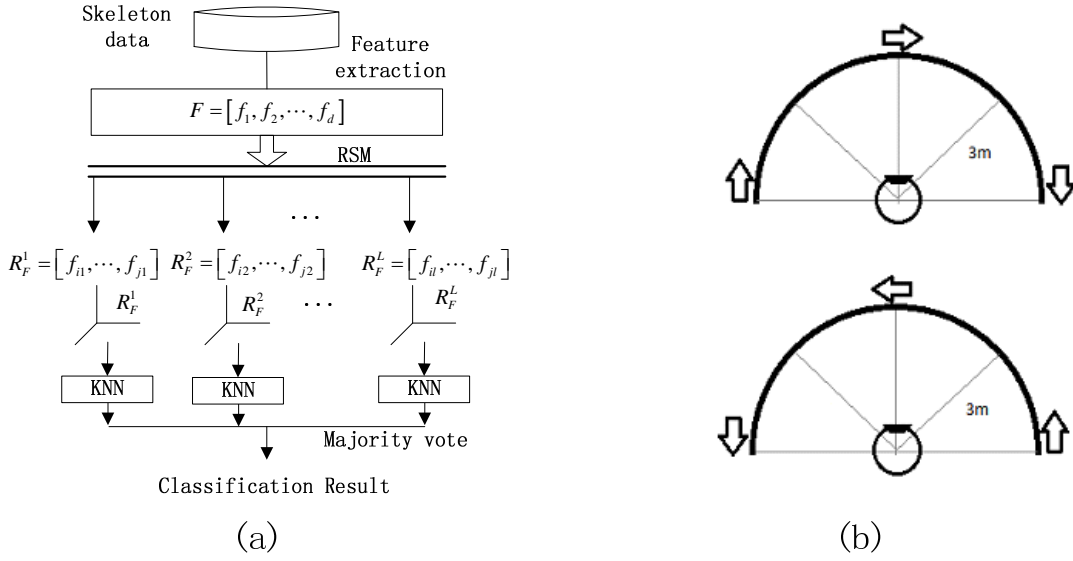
Skeleton data

Feature extraction

$F = [f_1, f_2, \cdots, f_d]$

RSM

$\cdots$

$R_F^1 = [f_{i1}, \cdots, f_{j1}]$ $R_F^2 = [f_{i2}, \cdots, f_{j2}]$ $R_F^L = [f_{il}, \cdots, f_{jl}]$

$R_F^1$ $R_F^2$ $\cdots$ $R_F^L$

KNN KNN KNN

Majority vote

Classification Result

(a)

3m

3m

(b)